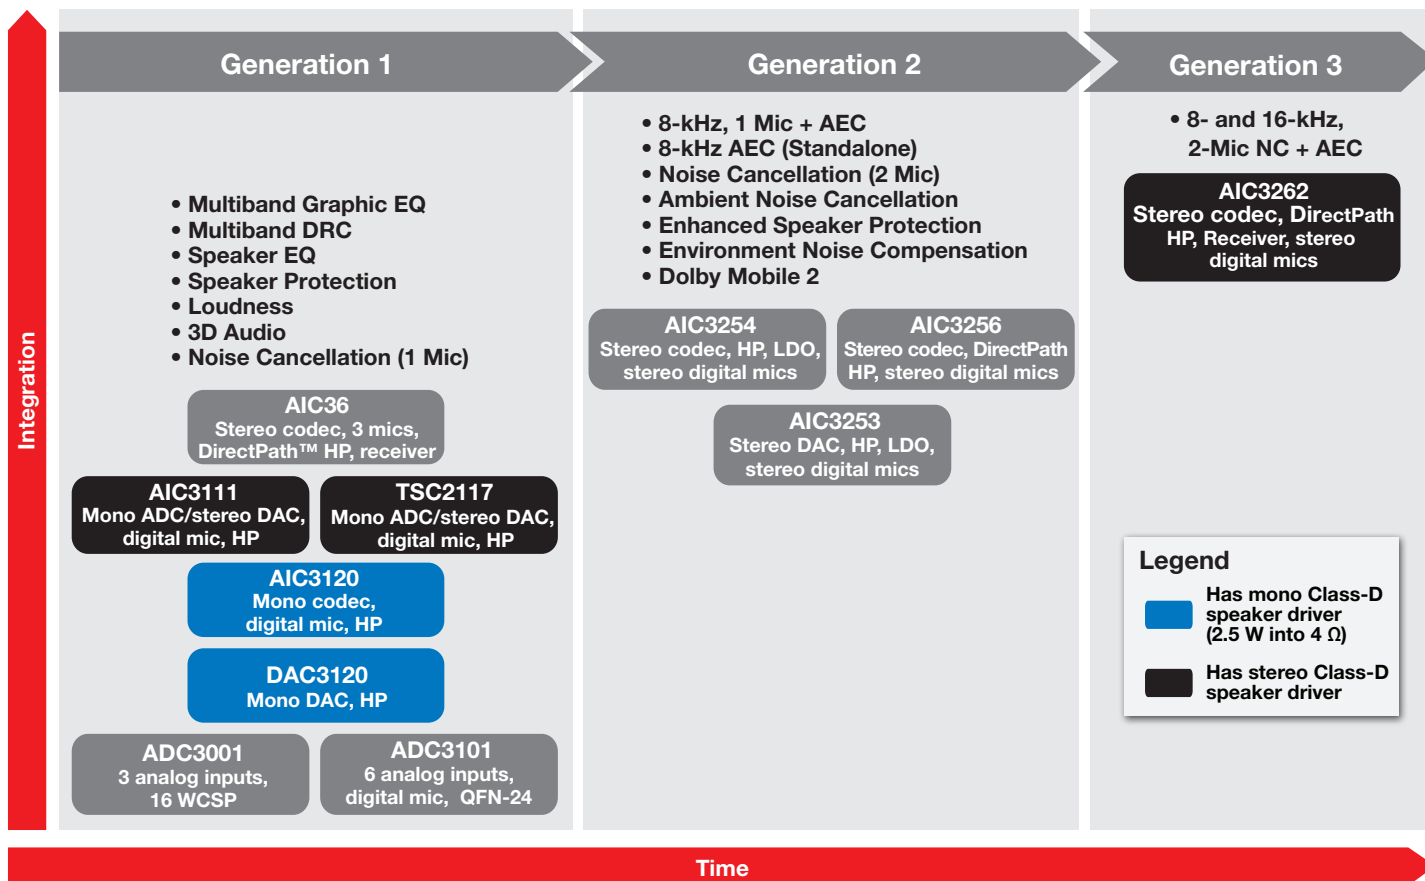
Integration

Generation 1

• Multiband Graphic EQ
• Multiband DRC
• Speaker EQ
• Speaker Protection
• Loudness
• 3D Audio
• Noise Cancellation (1 Mic)

AIC36
Stereo codec, 3 mics, DirectPath™ HP, receiver

AIC3111
Mono ADC/stereo DAC, digital mic, HP

TSC2117
Mono ADC/stereo DAC, digital mic, HP

AIC3120
Mono codec, digital mic, HP

DAC3120
Mono DAC, HP

ADC3001
3 analog inputs, 16 WCSP

ADC3101
6 analog inputs, digital mic, QFN-24

Generation 2

• 8-kHz, 1 Mic + AEC
• 8-kHz AEC (Standalone)
• Noise Cancellation (2 Mic)
• Ambient Noise Cancellation
• Enhanced Speaker Protection
• Environment Noise Compensation
• Dolby Mobile 2

AIC3254
Stereo codec, HP, LDO, stereo digital mics

AIC3256
Stereo codec, DirectPath HP, stereo digital mics

AIC3253
Stereo DAC, HP, LDO, stereo digital mics

Generation 3

• 8- and 16-kHz, 2-Mic NC + AEC

AIC3262
Stereo codec, DirectPath HP, Receiver, stereo digital mics

Legend
Has mono Class-D speaker driver (2.5 W into 4 Ω)
Has stereo Class-D speaker driver

Time